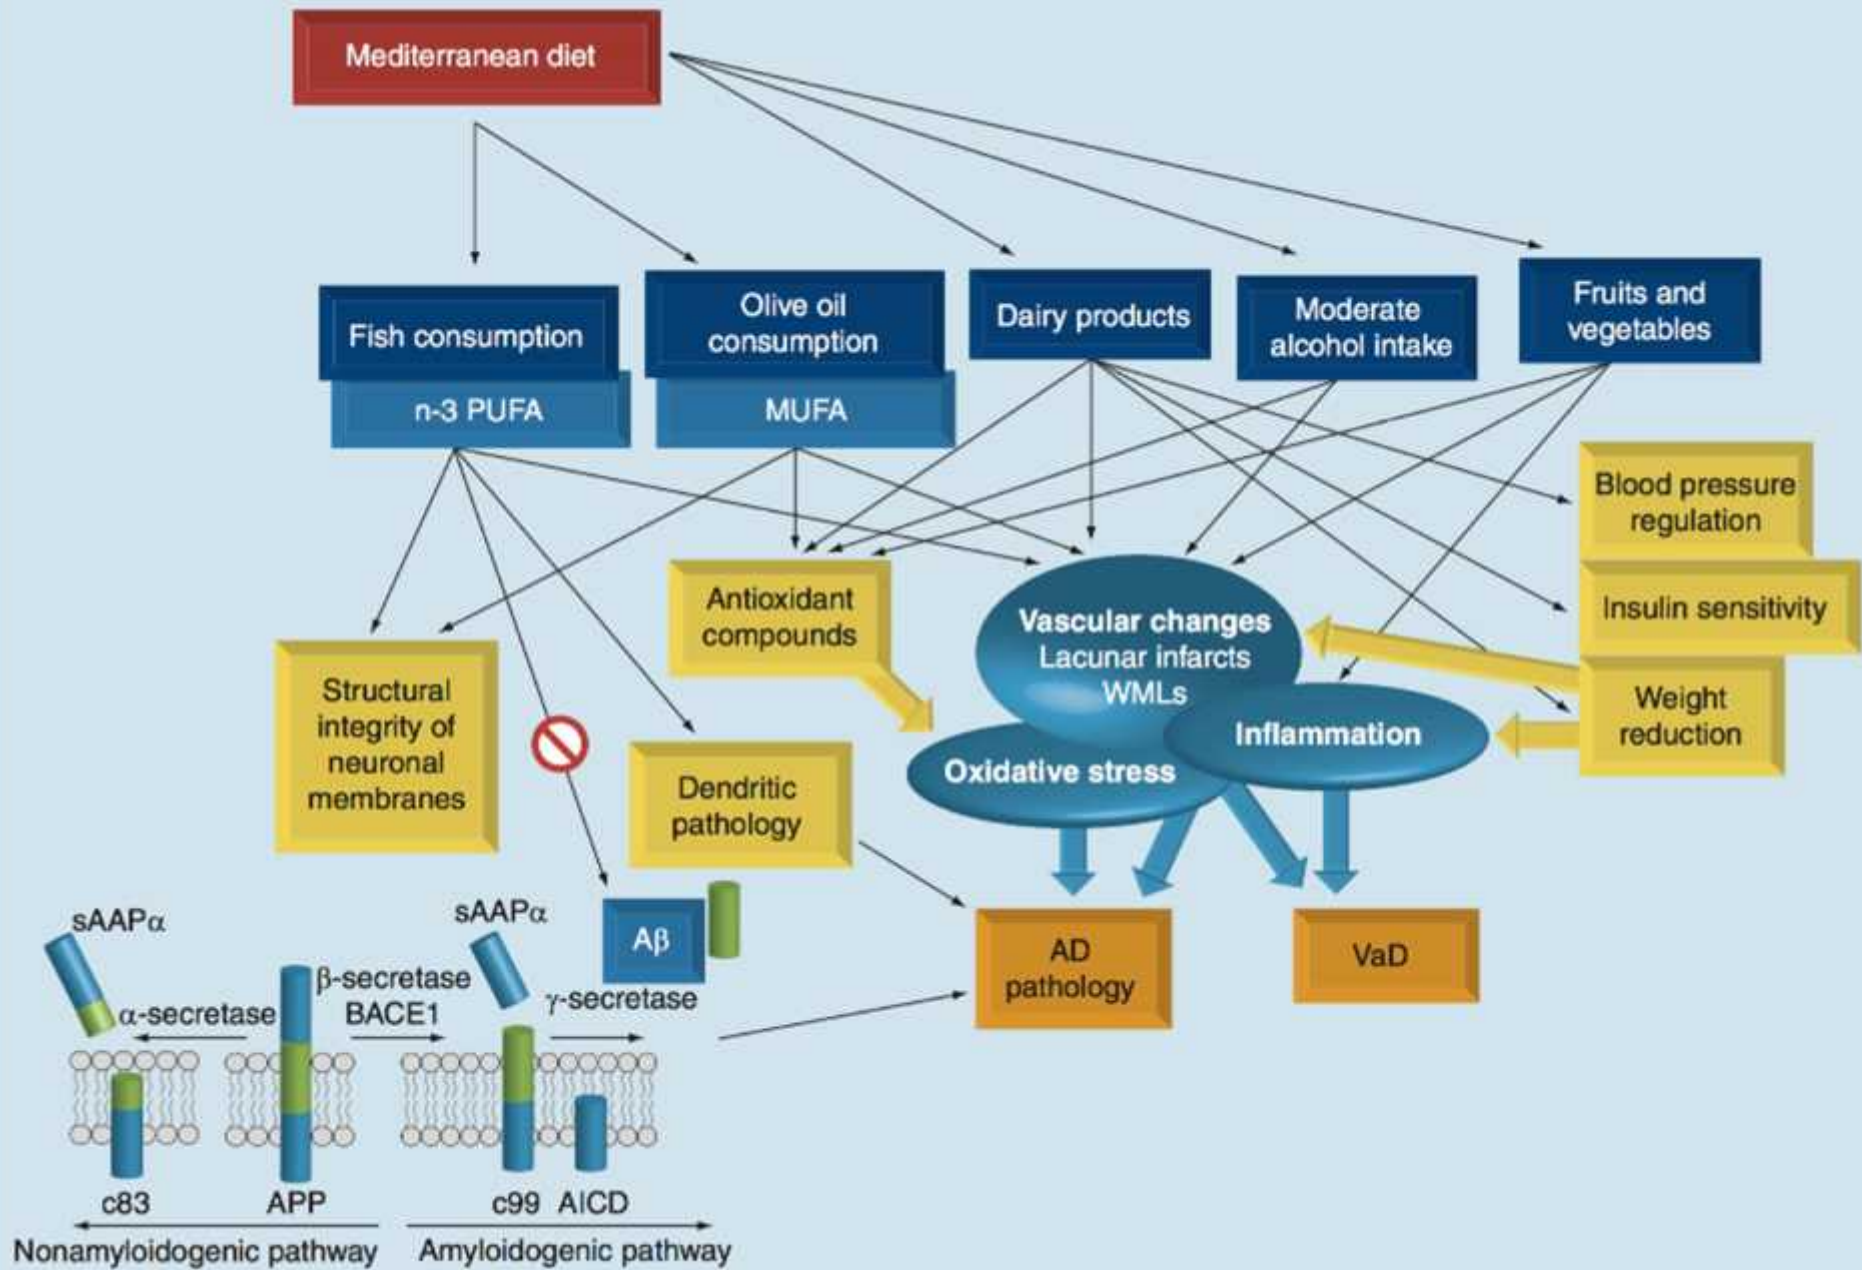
Mediterranean diet

Fish consumption

n-3 PUFA

Olive oil consumption

MUFA

Dairy products

Moderate alcohol intake

Fruits and vegetables

Blood pressure regulation

Insulin sensitivity

Weight reduction

Antioxidant compounds

Structural integrity of neuronal membranes

Dendritic pathology

Vascular changes
Lacunar infarcts
WMLs

Inflammation

Oxidative stress

AD pathology

VaD

sAAPα

α-secretase

β-secretase
BACE1

sAAPα

Aβ

γ-secretase

c83

APP

c99

AICD

Nonamyloidogenic pathway

Amyloidogenic pathway